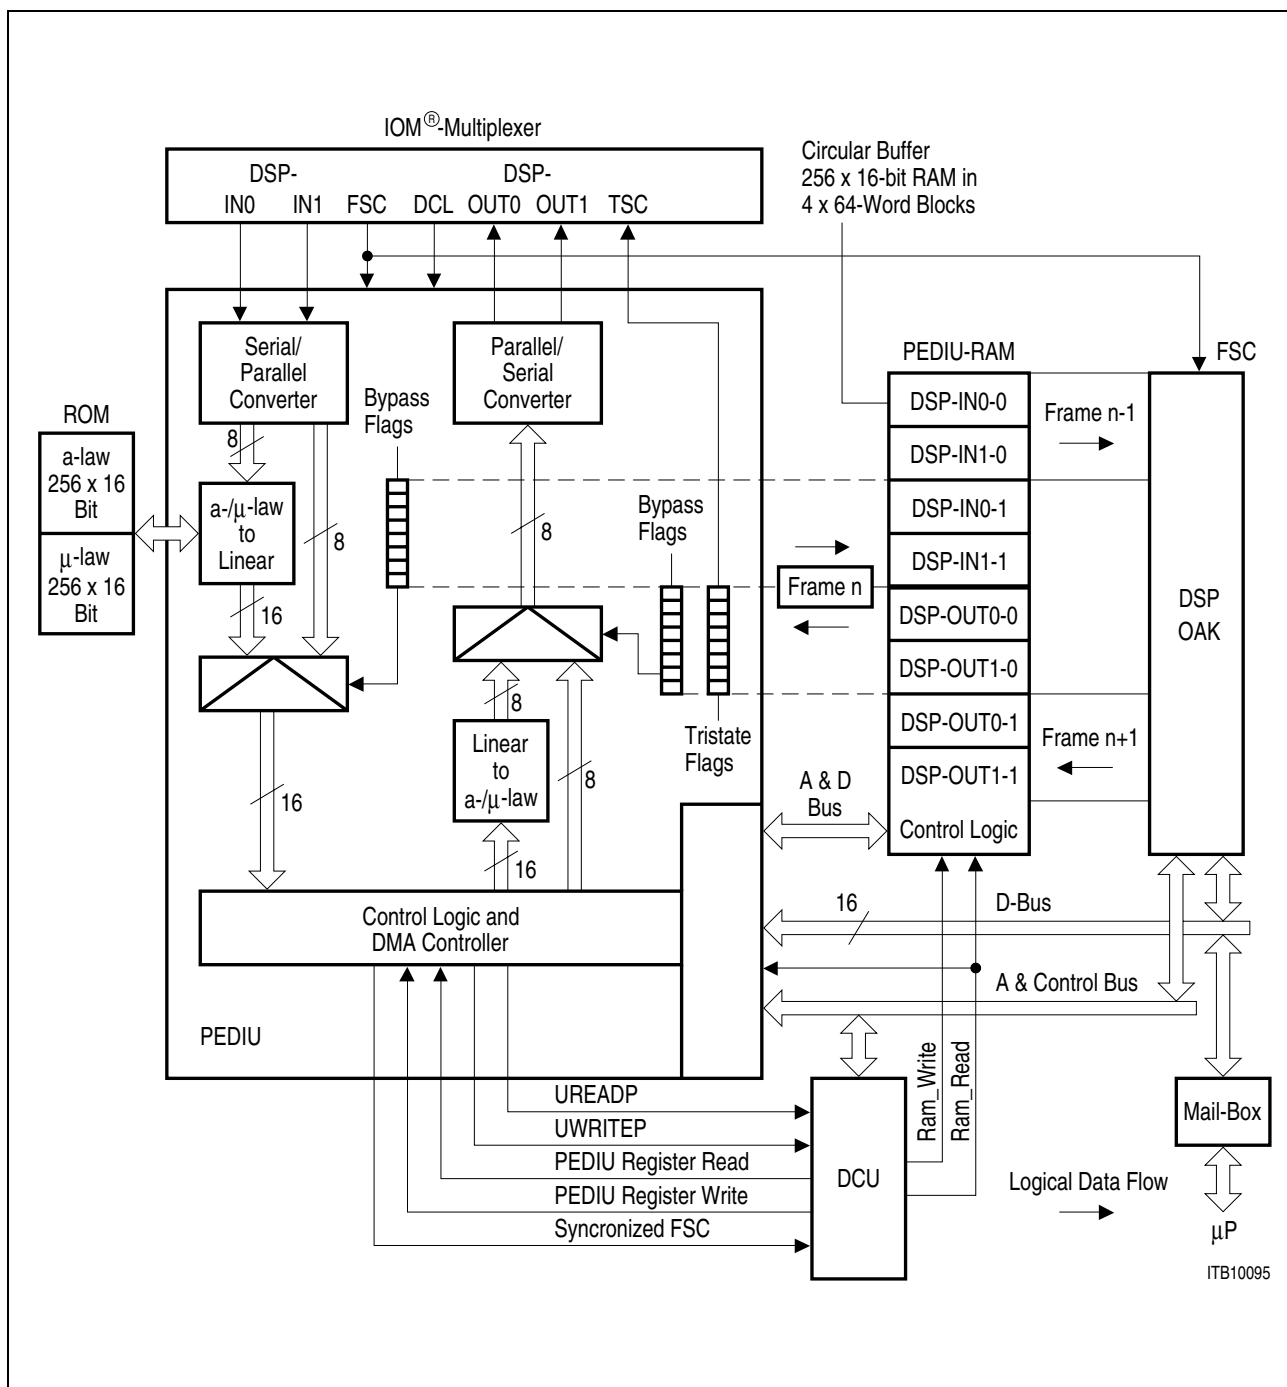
IOM®-Multiplexer

DSP-
IN0 IN1 FSC DCL

DSP-
OUT0 OUT1 TSC

Circular Buffer
256 x 16-bit RAM in
4 x 64-Word Blocks

Serial/
Parallel
Converter

Parallel/
Serial
Converter

PEDIU-RAM

FSC

ROM

a-law
256 x 16
Bit

μ-law
256 x 16
Bit

Bypass
Flags

8

a-/μ-law
to
Linear

8

8

16

Bypass
Flags

DSP-IN0-0
DSP-IN1-0
DSP-IN0-1
DSP-IN1-1
DSP-OUT0-0
DSP-OUT1-0
DSP-OUT0-1
DSP-OUT1-1
Control Logic

Frame n-1

Frame n

Frame n+1

DSP
OAK

8

Linear
to
a-/μ-law

8

Tristate
Flags

16

16

A & D
Bus

16

D-Bus

Control Logic and
DMA Controller

A & Control Bus

PEDIU

Ram_Write

Ram_Read

UREADP
UWRITEP
PEDIU Register Read
PEDIU Register Write
Syncronized FSC

DCU

Logical Data Flow

Mail-Box

μP

ITB10095